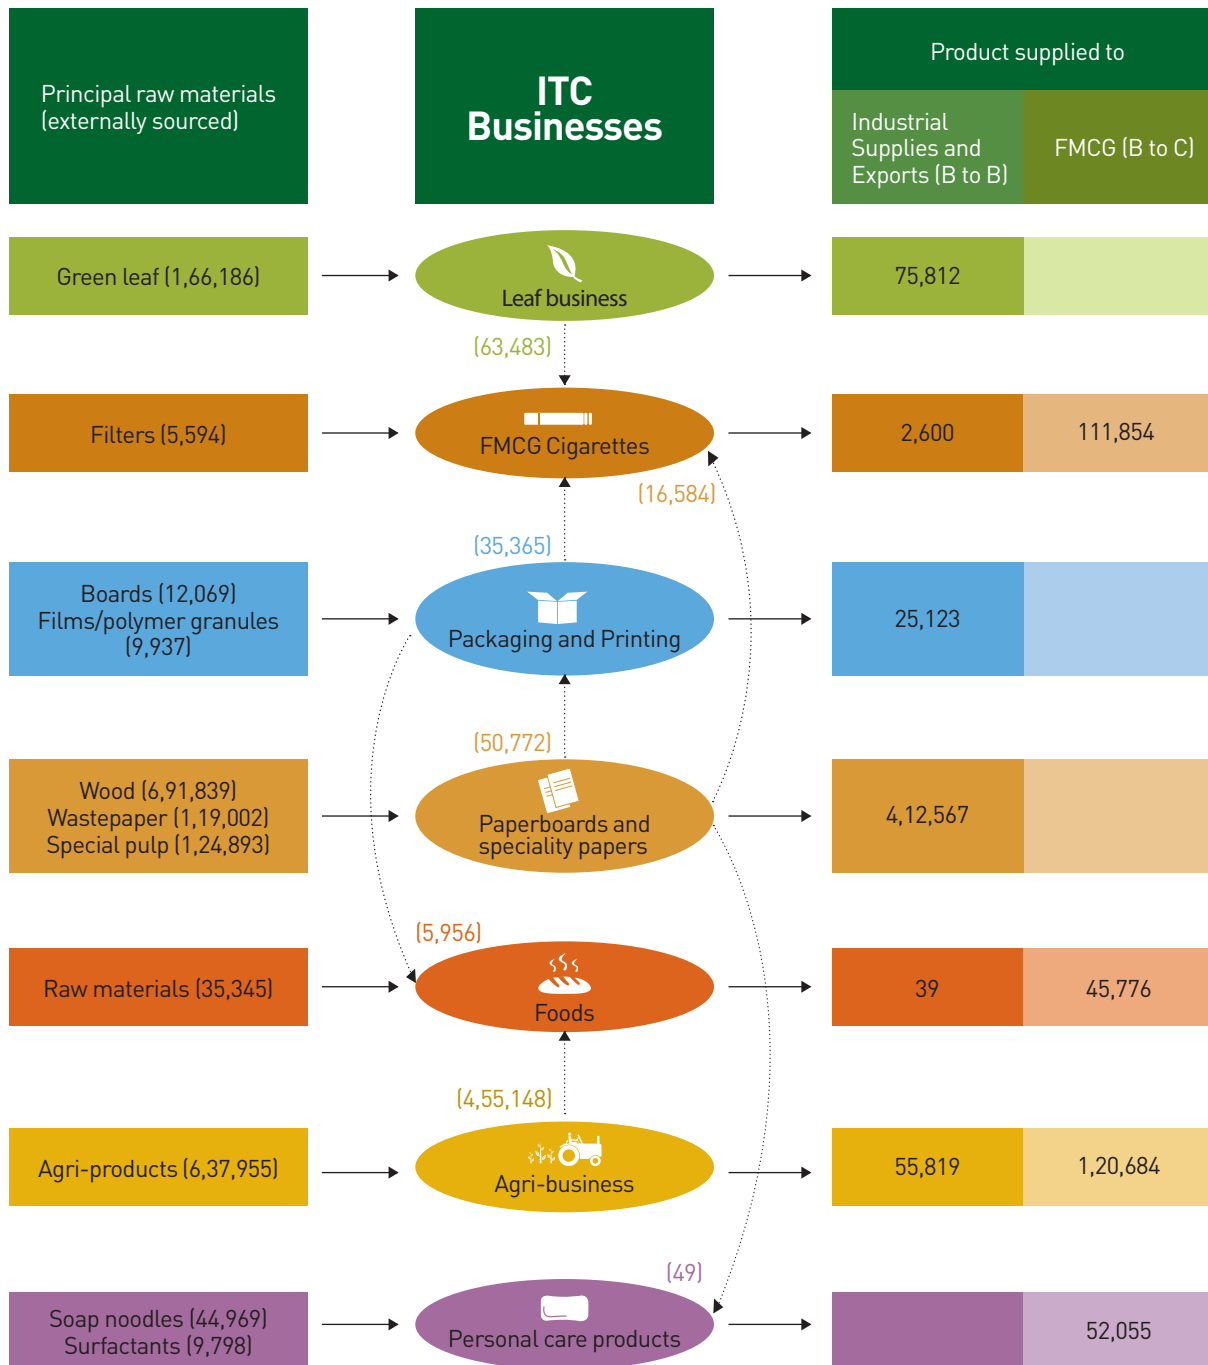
Principal raw materials (externally sourced)

ITC Businesses

Product supplied to

Industrial Supplies and Exports (B to B)

FMCG (B to C)

Green leaf (1,66,186)

Leaf business

75,812

(63,483)

Filters (5,594)

FMCG Cigarettes

2,600

111,854

(16,584)

(35,365)

Boards (12,069)
Films/polymer granules (9,937)

Packaging and Printing

25,123

(50,772)

Wood (6,91,839)
Wastepaper (1,19,002)
Special pulp (1,24,893)

Paperboards and speciality papers

4,12,567

(5,956)

Raw materials (35,345)

Foods

39

45,776

(4,55,148)

Agri-products (6,37,955)

Agri-business

55,819

1,20,684

(49)

Soap noodles (44,969)
Surfactants (9,798)

Personal care products

52,055